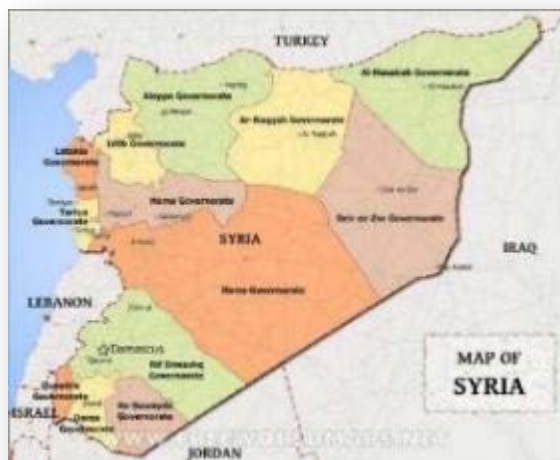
TURKEY

Al-Hasakah Governorate

Aleppo Governorate

Ar-Raqqah Governorate

Idlib Governorate

Latakia Governorate

Hama Governorate

Tartus Governorate

Deir ez-Zor Governorate

SYRIA

IRAQ

Homs Governorate

LEBANON

Damascus

Rif Dimashq Governorate

Quneitra Governorate

As-Suwayda Governorate

Daraa Governorate

ISRAEL

JORDAN

MAP OF SYRIA

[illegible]